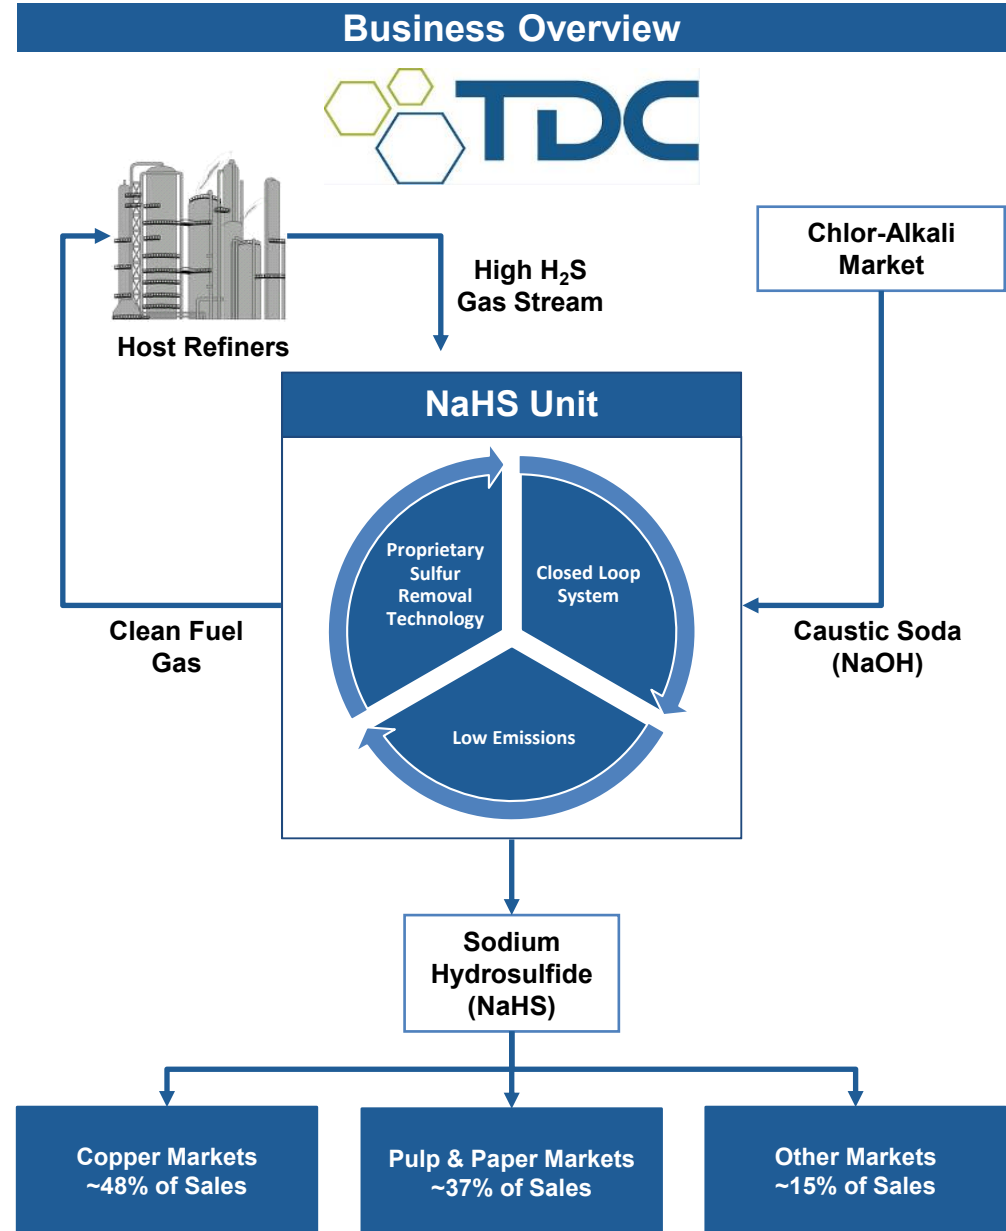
Business Overview

TDC

Host Refiners

High $H_2S$ Gas Stream

Chlor-Alkali Market

NaHS Unit

Proprietary Sulfur Removal Technology

Closed Loop System

Low Emissions

Clean Fuel Gas

Caustic Soda (NaOH)

Sodium Hydrosulfide (NaHS)

Copper Markets ~48% of Sales

Pulp & Paper Markets ~37% of Sales

Other Markets ~15% of Sales